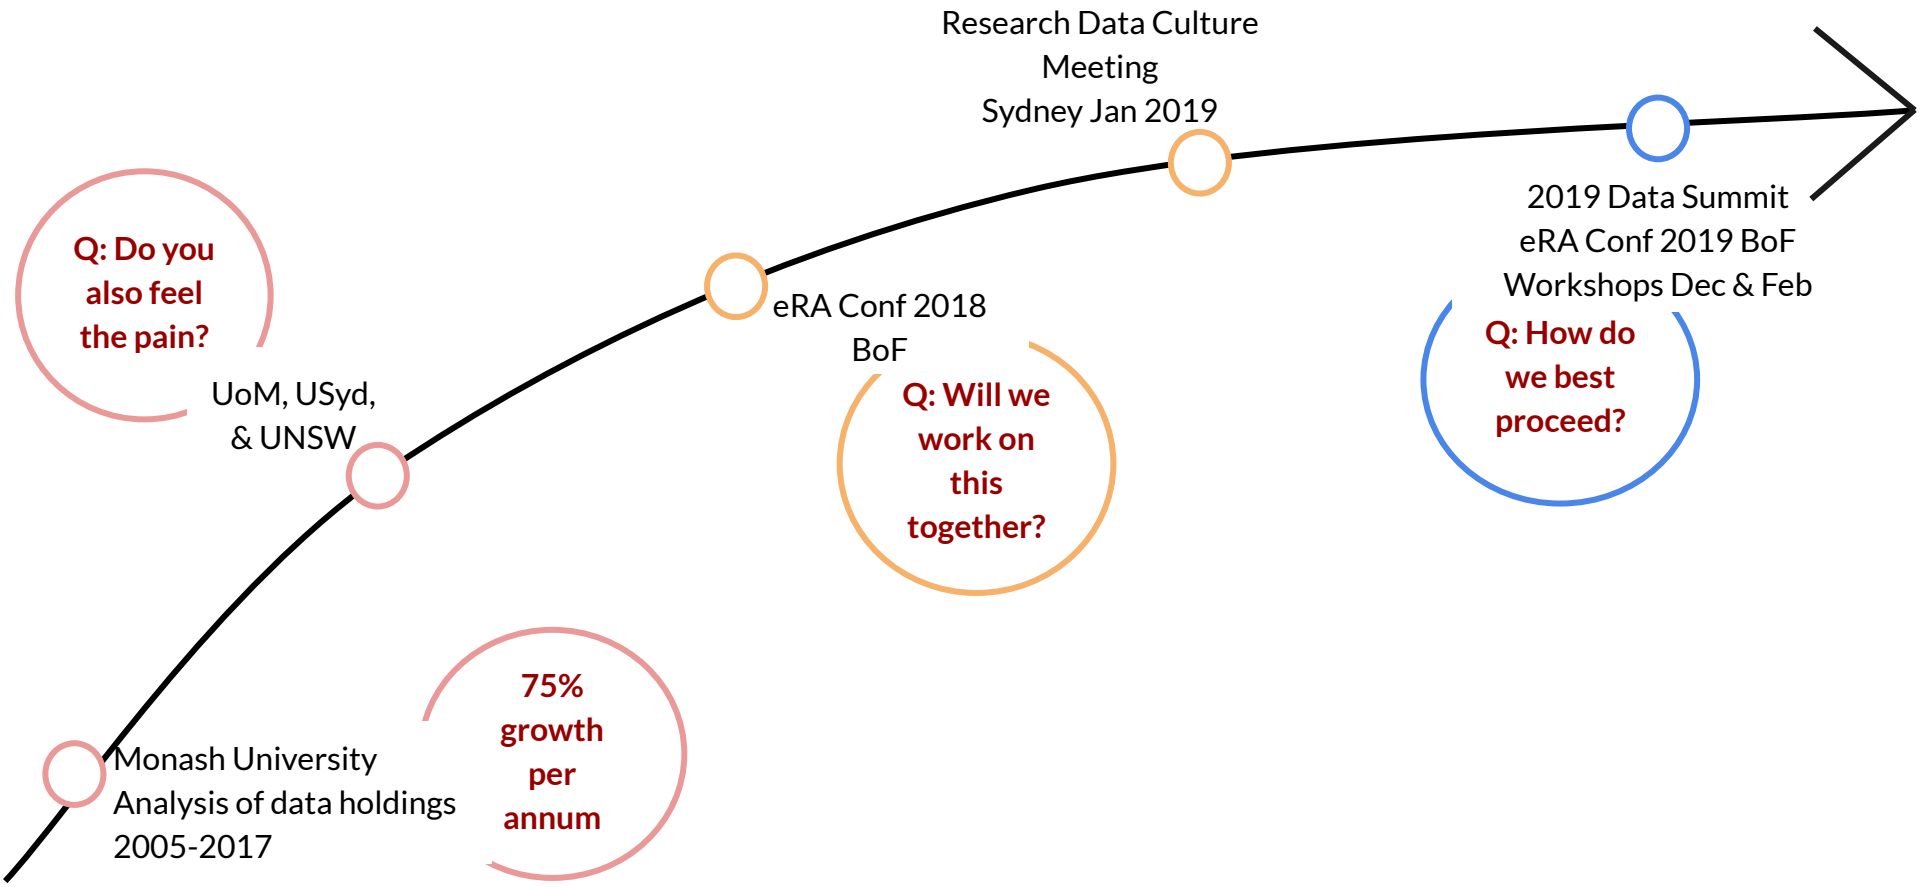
Monash University
Analysis of data holdings
2005-2017

75% growth per annum

UoM, USyd, & UNSW

Q: Do you also feel the pain?

eRA Conf 2018
BoF

Q: Will we work on this together?

Research Data Culture
Meeting
Sydney Jan 2019

2019 Data Summit
eRA Conf 2019 BoF
Workshops Dec & Feb

Q: How do we best proceed?